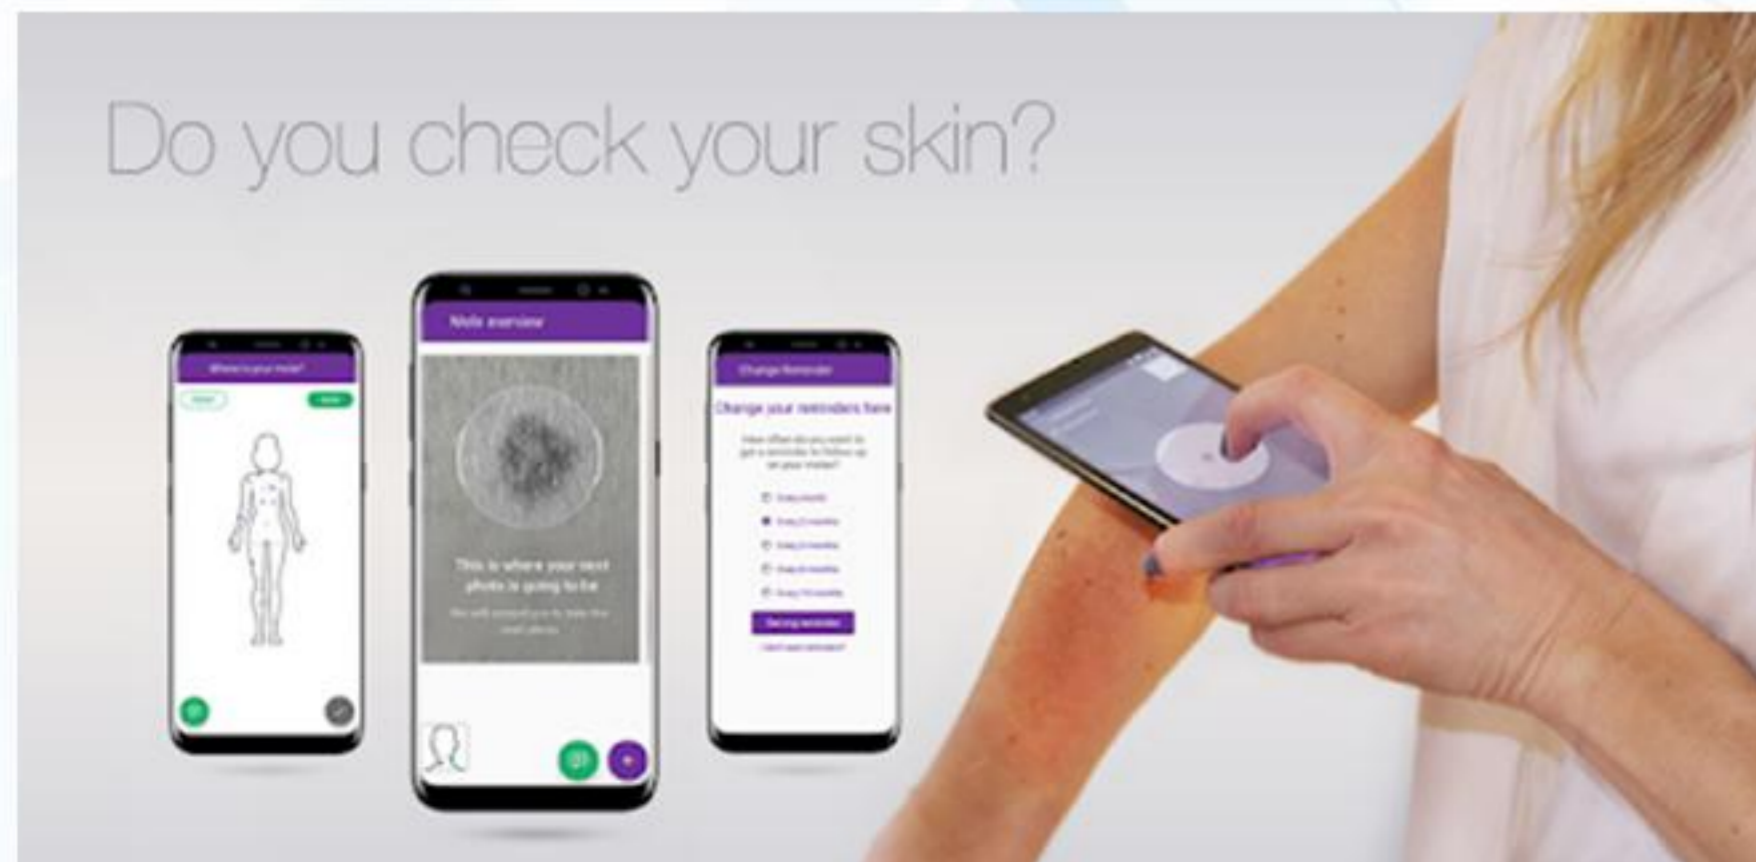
Do you check your skin?

Where is your mole?

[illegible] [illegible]

Mole overview

This is where your next photo is going to be

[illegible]

Change Reminder

Change your reminders here

How often do you want to get a reminder to follow up on your moles?

Every month

Every 2 months

Every 3 months

Every 6 months

Every 12 months

Set my reminder

I don't want reminders